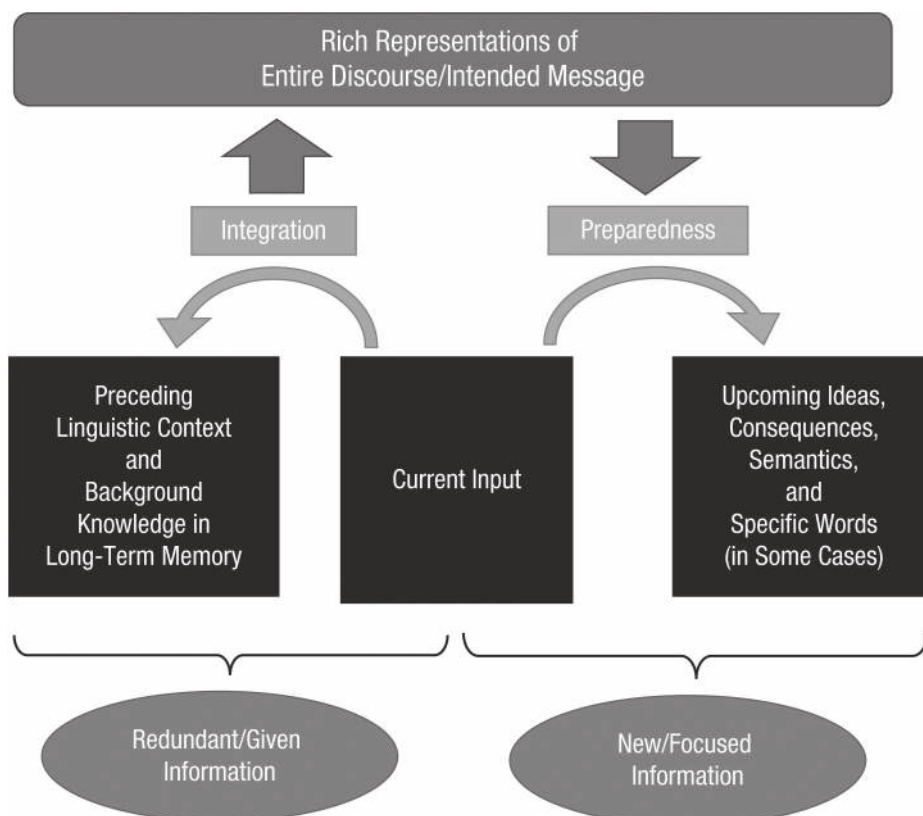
Rich Representations of
Entire Discourse/Intended Message

Integration

Preparedness

Preceding
Linguistic Context
and
Background
Knowledge in
Long-Term Memory

Current Input

Upcoming Ideas,
Consequences,
Semantics,
and
Specific Words
(in Some Cases)

Redundant/Given
Information

New/Focused
Information